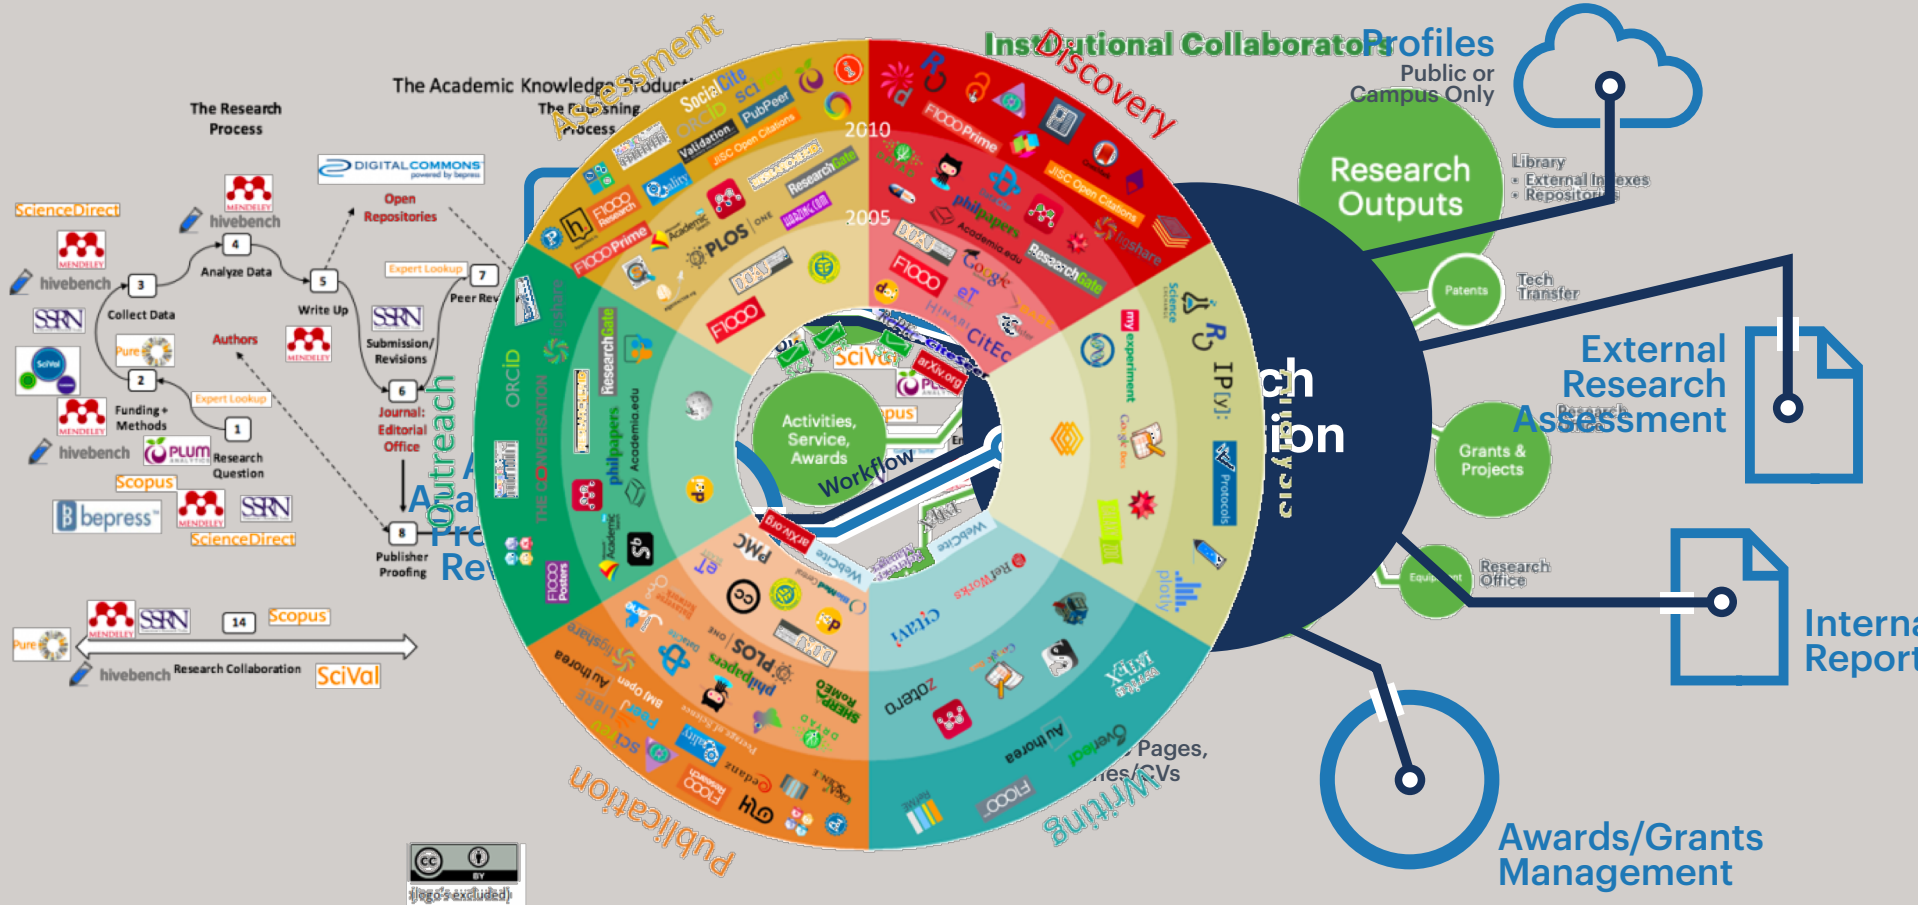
Institutional Collaborators
Profiles
Public or Campus Only
Discovery
Assessment
The Academic Knowledge Production
The Publishing Process
The Research Process
2010
2005
Research Outputs
Library
External Indexes
Repositories
Patents
Tech Transfer
External Research Assessment
Research Assessment
Grants & Projects
Research Office
Equipment
Internal Report
Awards/Grants Management
DIGITAL COMMONS
Open Repositories
ScienceDirect
hivebench
4
Analyze Data
5
Write Up
3
Collect Data
Expert Lookup
7
Peer Review
SSRN
Submission/ Revisions
6
Journal: Editorial Office
Authors
2
Expert Lookup
Funding + Methods
1
Research Question
PLUM
Scopus
bepress
SSRN
ScienceDirect
8
Publisher Proofing
Outreach
SSRN
14
Scopus
Pure
hivebench
Research Collaboration
SciVal
Activities, Service, Awards
Workflow
ORCID
F1000Prime
PLOS
F1000
ResearchGate
Mendeley
CiteULike
figshare
Academia.edu
philpapers
arXiv.org
SciVal
Scopus
Protocols
Overleaf
zotero
F1000
Publication
Writing
Pages, CVs